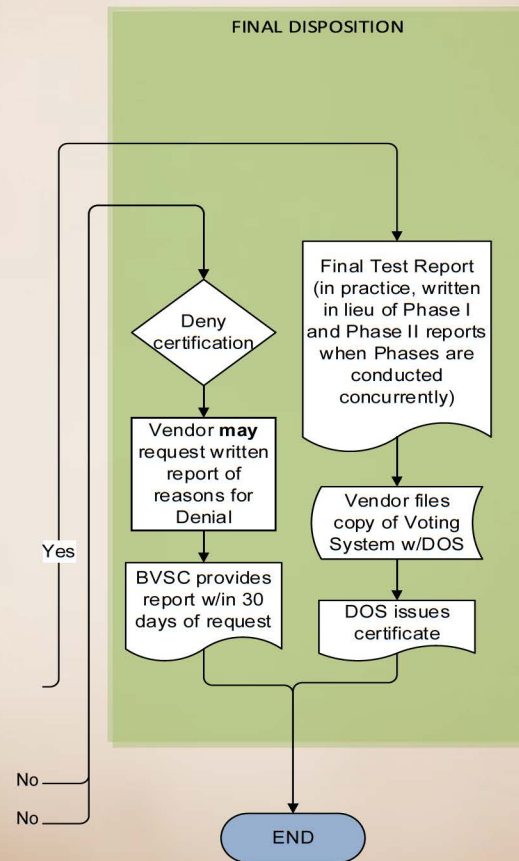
FINAL DISPOSITION

Yes

Deny certification

Vendor **may** request written report of reasons for Denial

BVSC provides report w/in 30 days of request

Final Test Report (in practice, written in lieu of Phase I and Phase II reports when Phases are conducted concurrently)

Vendor files copy of Voting System w/DOS

DOS issues certificate

No

No

END